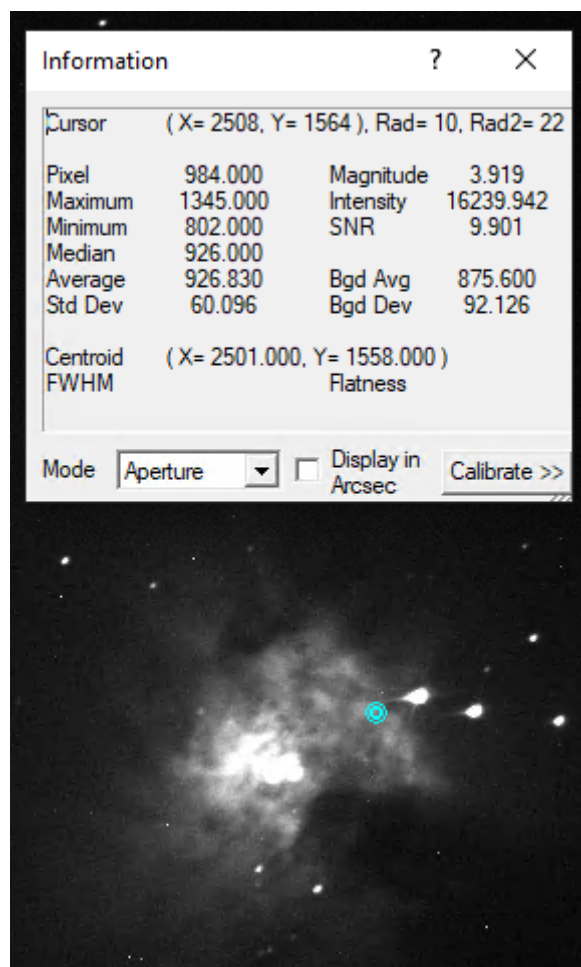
Information ? ×

Cursor ( X= 2508, Y= 1564 ), Rad= 10, Rad2= 22

| | | | |
|---|---|---|---|
| Pixel | 984.000 | Magnitude | 3.919 |
| Maximum | 1345.000 | Intensity | 16239.942 |
| Minimum | 802.000 | SNR | 9.901 |
| Median | 926.000 | | |
| Average | 926.830 | Bgd Avg | 875.600 |
| Std Dev | 60.096 | Bgd Dev | 92.126 |

Centroid ( X= 2501.000, Y= 1558.000 )
FWHM Flatness

Mode Aperture Display in Arcsec Calibrate >>